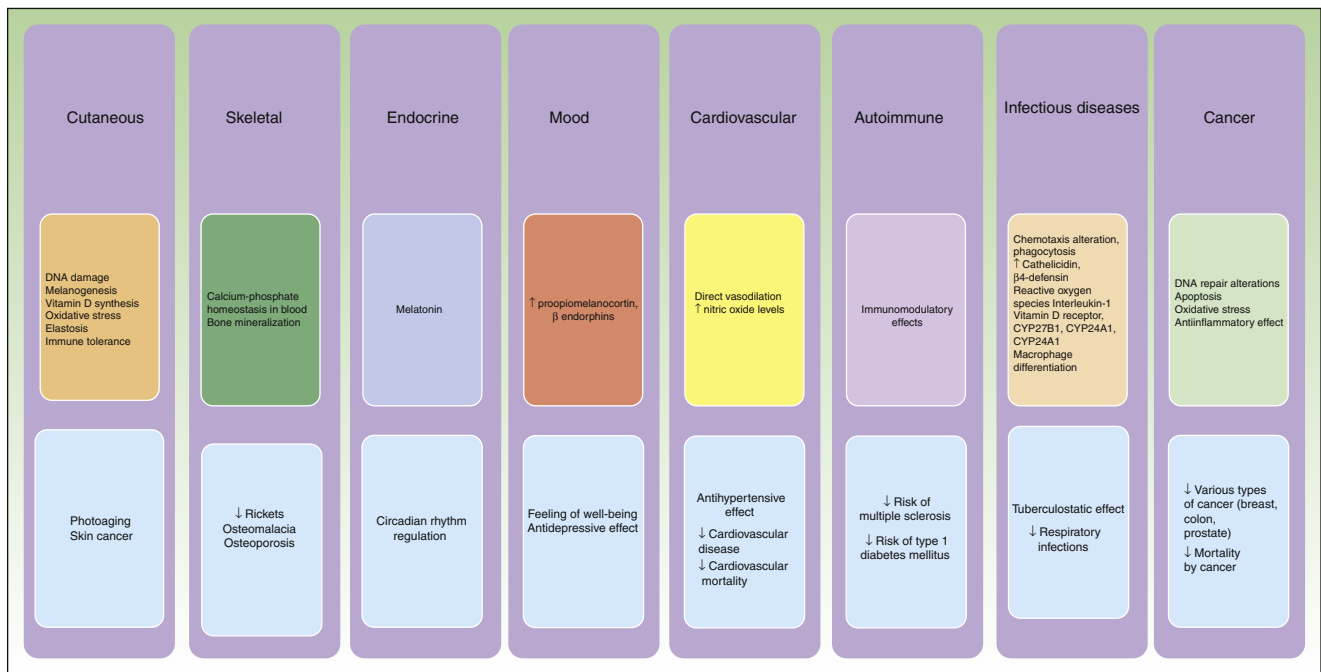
Cutaneous

DNA damage
Melanogenesis
Vitamin D synthesis
Oxidative stress
Elastosis
Immune tolerance

Photoaging
Skin cancer

Skeletal

Calcium-phosphate homeostasis in blood
Bone mineralization

↓ Rickets
Osteomalacia
Osteoporosis

Endocrine

Melatonin

Circadian rhythm regulation

Mood

↑ proopiomelanocortin, β endorphins

Feeling of well-being
Antidepressive effect

Cardiovascular

Direct vasodilation
↑ nitric oxide levels

Antihypertensive effect
↓ Cardiovascular disease
↓ Cardiovascular mortality

Autoimmune

Immunomodulatory effects

↓ Risk of multiple sclerosis
↓ Risk of type 1 diabetes mellitus

Infectious diseases

Chemotaxis alteration, phagocytosis
↑ Cathelicidin, β4-defensin
Reactive oxygen species Interleukin-1
Vitamin D receptor, CYP27B1, CYP24A1, CYP24A1
Macrophage differentiation

Tuberculostatic effect
↓ Respiratory infections

Cancer

DNA repair alterations
Apoptosis
Oxidative stress
Antiinflammatory effect

↓ Various types of cancer (breast, colon, prostate)
↓ Mortality by cancer